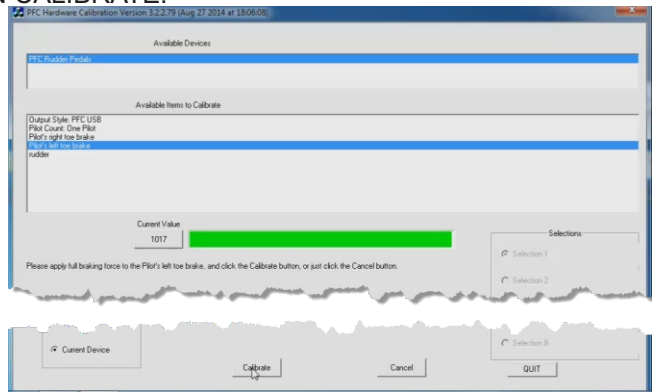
N CALIBRATE.

PFC Hardware Calibration Version 3.2.2.79 (Aug 27 2014 at 18:06:08)

Available Devices

PFC Rudder Pedals

Available Items to Calibrate

Output Style: PFC USB
Pilot Count: One Pilot
Pilot's right toe brake
Pilot's left toe brake
rudder

Current Value

1017

Selections

Selection 1

Selection 2

Please apply full braking force to the Pilot's left toe brake, and click the Calibrate button, or just click the Cancel button.

Current Device

Selection 8

Calibrate

Cancel

QUIT